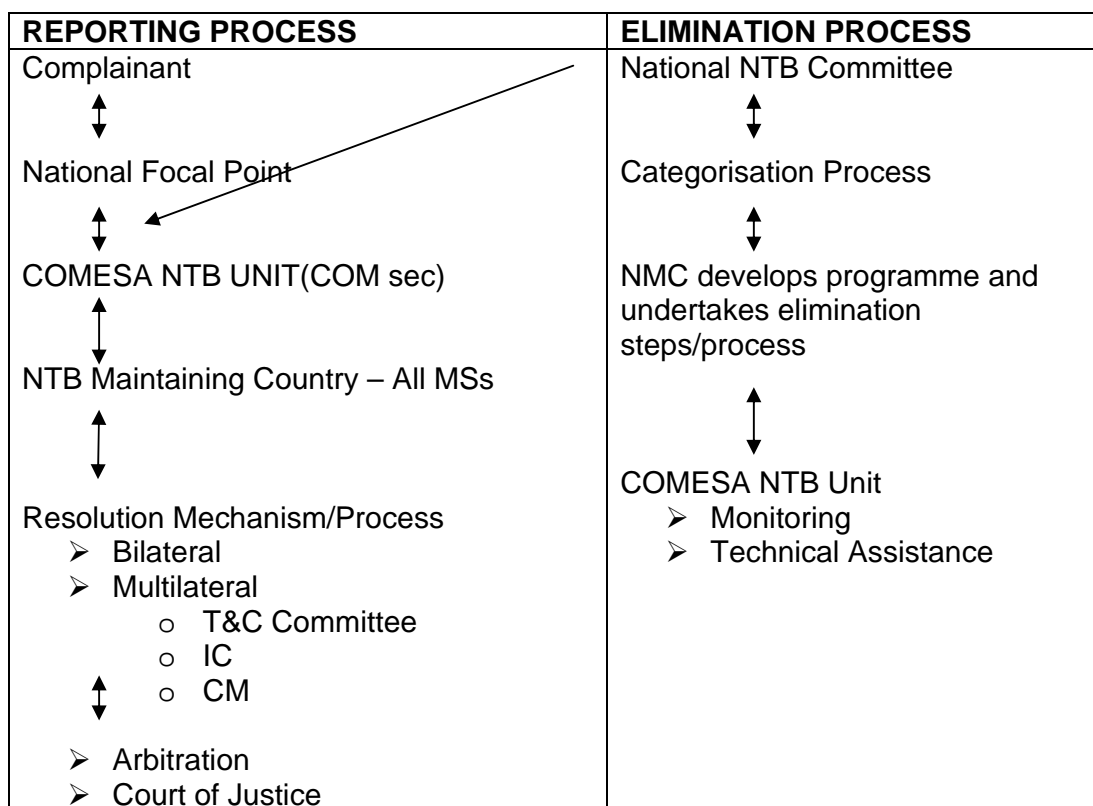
| REPORTING PROCESS | ELIMINATION PROCESS |
|---|---|
| Complainant<br>National Focal Point<br>COMESA NTB UNIT(COM sec)<br>NTB Maintaining Country – All MSs<br>Resolution Mechanism/Process<br>➢ Bilateral<br>➢ Multilateral<br>o T&C Committee<br>o IC<br>o CM<br>➢ Arbitration<br>➢ Court of Justice | National NTB Committee<br>Categorisation Process<br>NMC develops programme and undertakes elimination steps/process<br>COMESA NTB Unit<br>➢ Monitoring<br>➢ Technical Assistance |